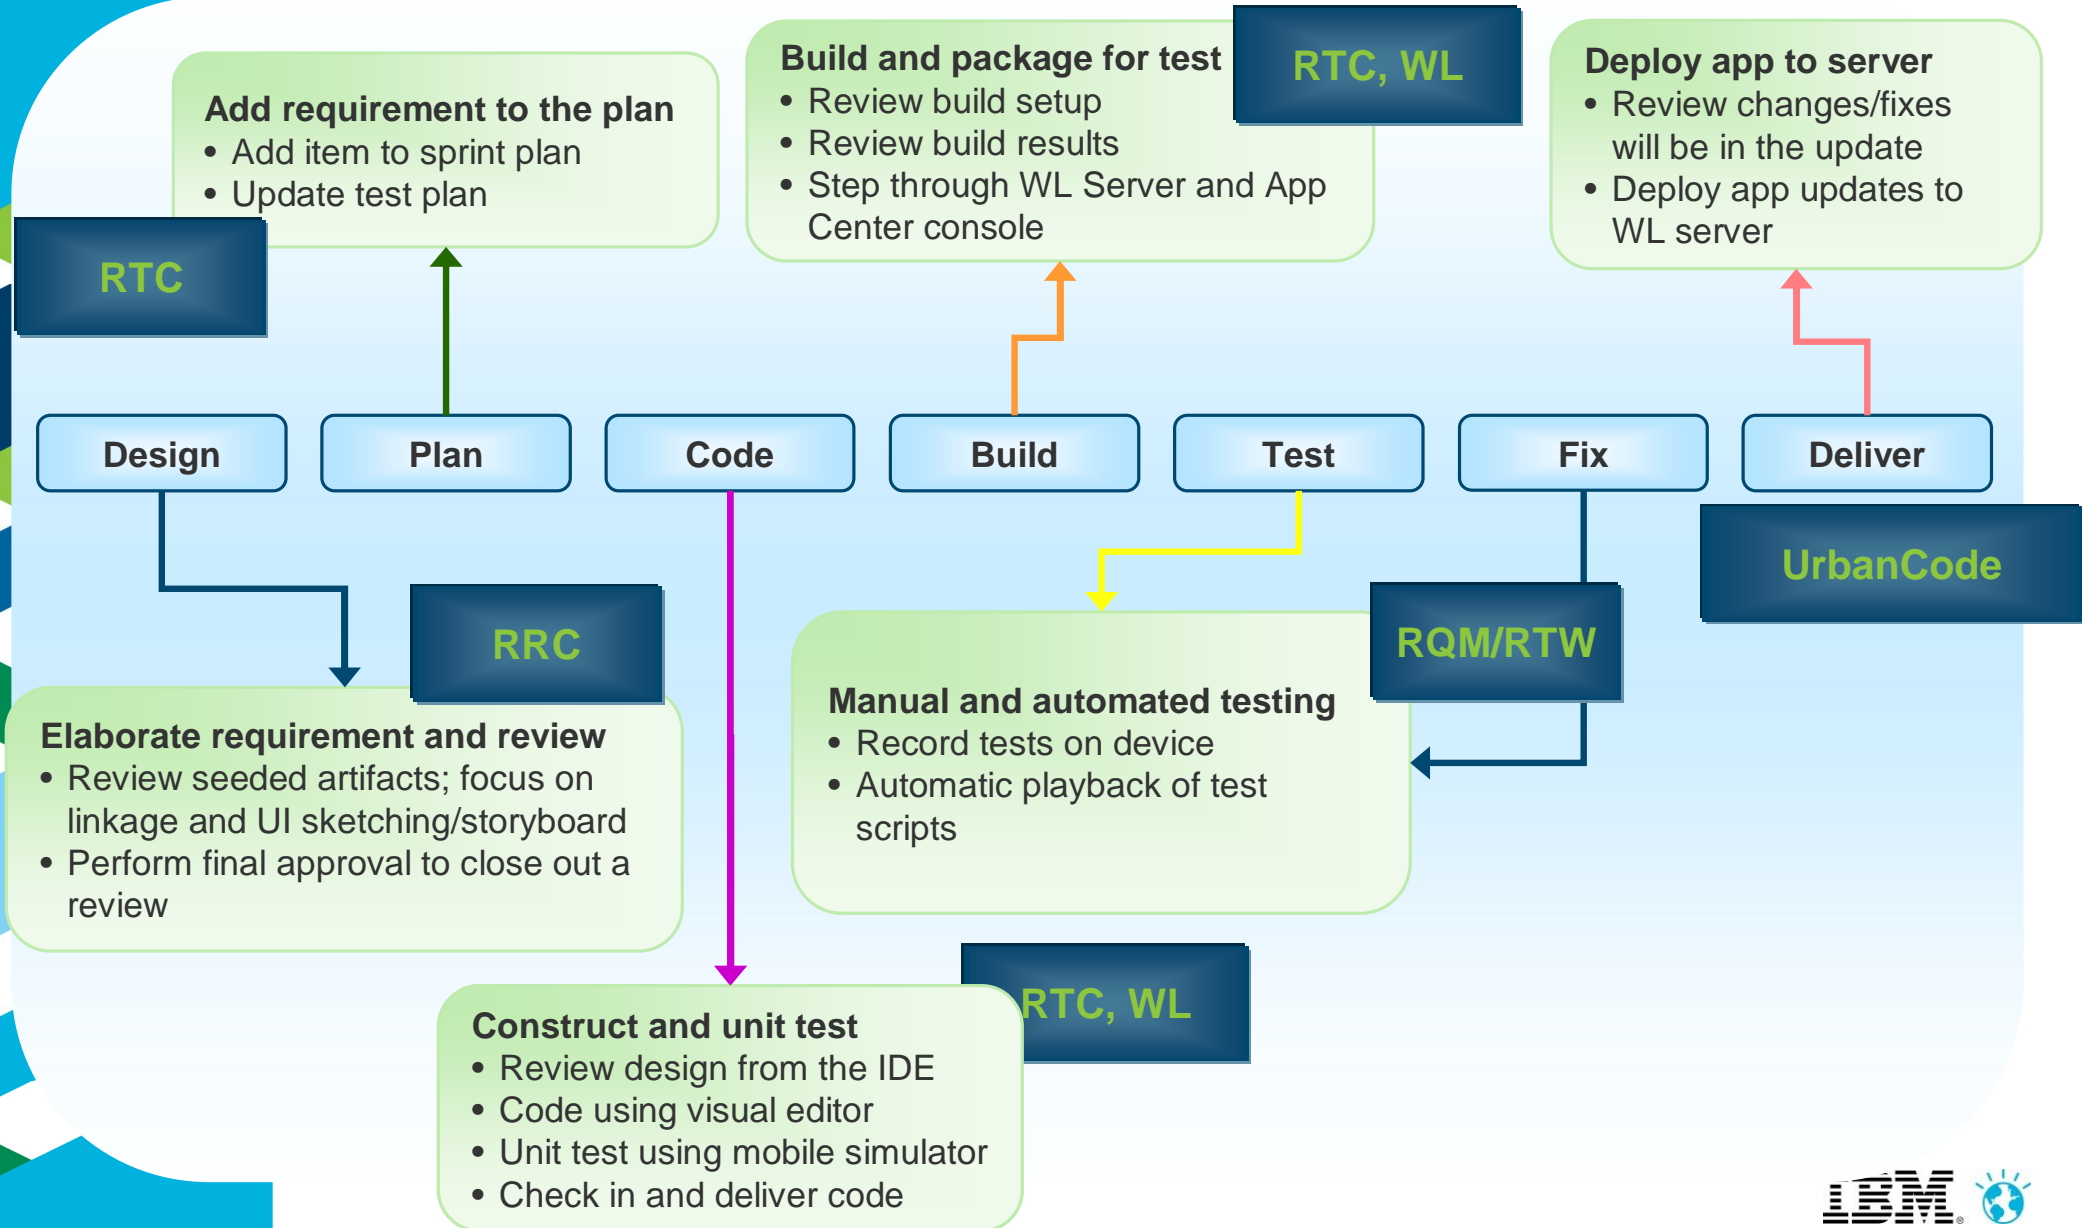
Add requirement to the plan
- Add item to sprint plan
- Update test plan

RTC

Build and package for test
- Review build setup
- Review build results
- Step through WL Server and App Center console

RTC, WL

Deploy app to server
- Review changes/fixes will be in the update
- Deploy app updates to WL server

Design

Plan

Code

Build

Test

Fix

Deliver

UrbanCode

RRC

RQM/RTW

Elaborate requirement and review
- Review seeded artifacts; focus on linkage and UI sketching/storyboard
- Perform final approval to close out a review

Manual and automated testing
- Record tests on device
- Automatic playback of test scripts

RTC, WL

Construct and unit test
- Review design from the IDE
- Code using visual editor
- Unit test using mobile simulator
- Check in and deliver code

IBM